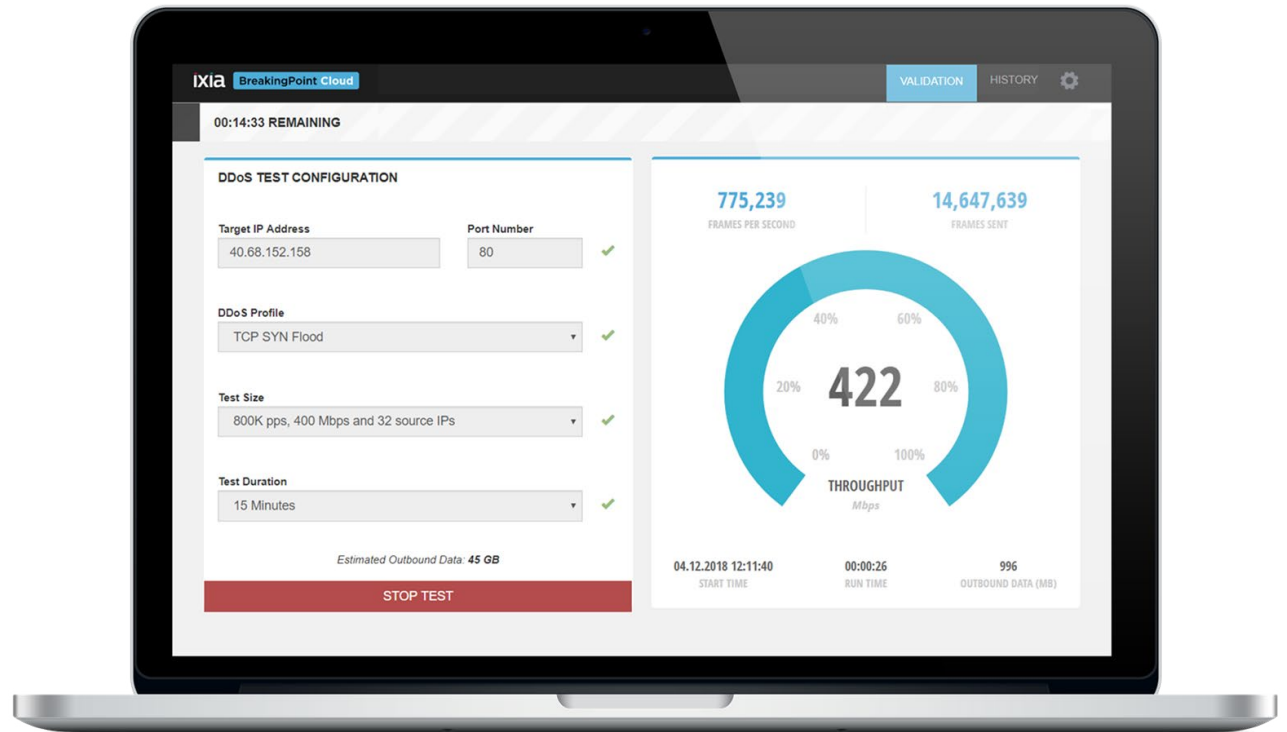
IXIA BreakingPoint Cloud

VALIDATION HISTORY

00:14:33 REMAINING

DDoS TEST CONFIGURATION

Target IP Address
40.68.152.158

Port Number
80

DDoS Profile
TCP SYN Flood

Test Size
800K pps, 400 Mbps and 32 source IPs

Test Duration
15 Minutes

Estimated Outbound Data: 45 GB

STOP TEST

775,239
FRAMES PER SECOND

14,647,639
FRAMES SENT

40% 60%
20% 80%
422
0% 100%
THROUGHPUT
Mbps

04.12.2018 12:11:40
START TIME

00:00:26
RUN TIME

996
OUTBOUND DATA (MB)